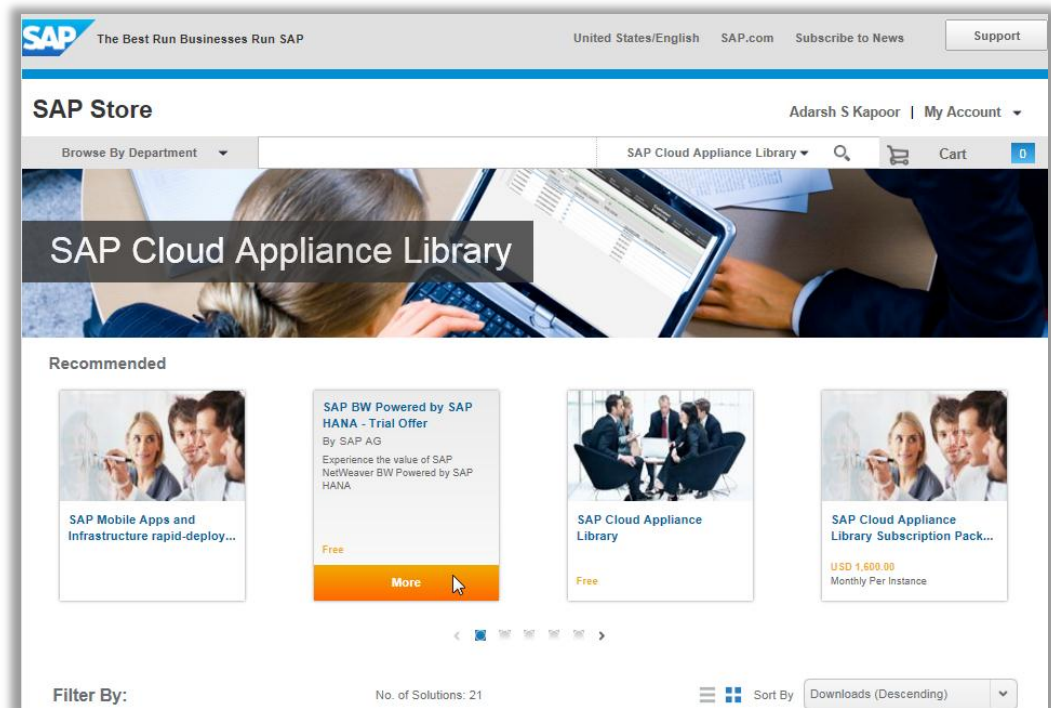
SAP The Best Run Businesses Run SAP

United States/English SAP.com Subscribe to News Support

SAP Store

Adarsh S Kapoor | My Account

Browse By Department

SAP Cloud Appliance Library

Cart 0

SAP Cloud Appliance Library

Recommended

SAP Mobile Apps and Infrastructure rapid-deploy...

SAP BW Powered by SAP HANA - Trial Offer
By SAP AG
Experience the value of SAP NetWeaver BW Powered by SAP HANA
Free
More

SAP Cloud Appliance Library
Free

SAP Cloud Appliance Library Subscription Pack...
USD 1,600.00
Monthly Per Instance

Filter By:

No. of Solutions: 21

Sort By Downloads (Descending)